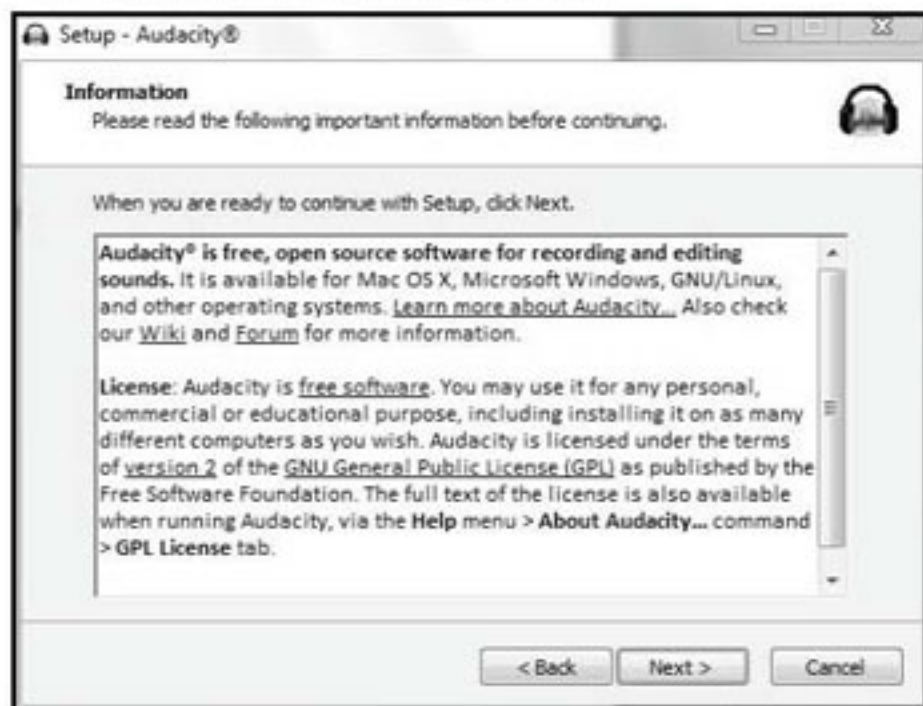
Setup - Audacity®

Information
Please read the following important information before continuing.

When you are ready to continue with Setup, click Next.

Audacity® is free, open source software for recording and editing sounds. It is available for Mac OS X, Microsoft Windows, GNU/Linux, and other operating systems. Learn more about Audacity... Also check our Wiki and Forum for more information.

License: Audacity is free software. You may use it for any personal, commercial or educational purpose, including installing it on as many different computers as you wish. Audacity is licensed under the terms of version 2 of the GNU General Public License (GPL) as published by the Free Software Foundation. The full text of the license is also available when running Audacity, via the Help menu > About Audacity... command > GPL License tab.

< Back Next > Cancel